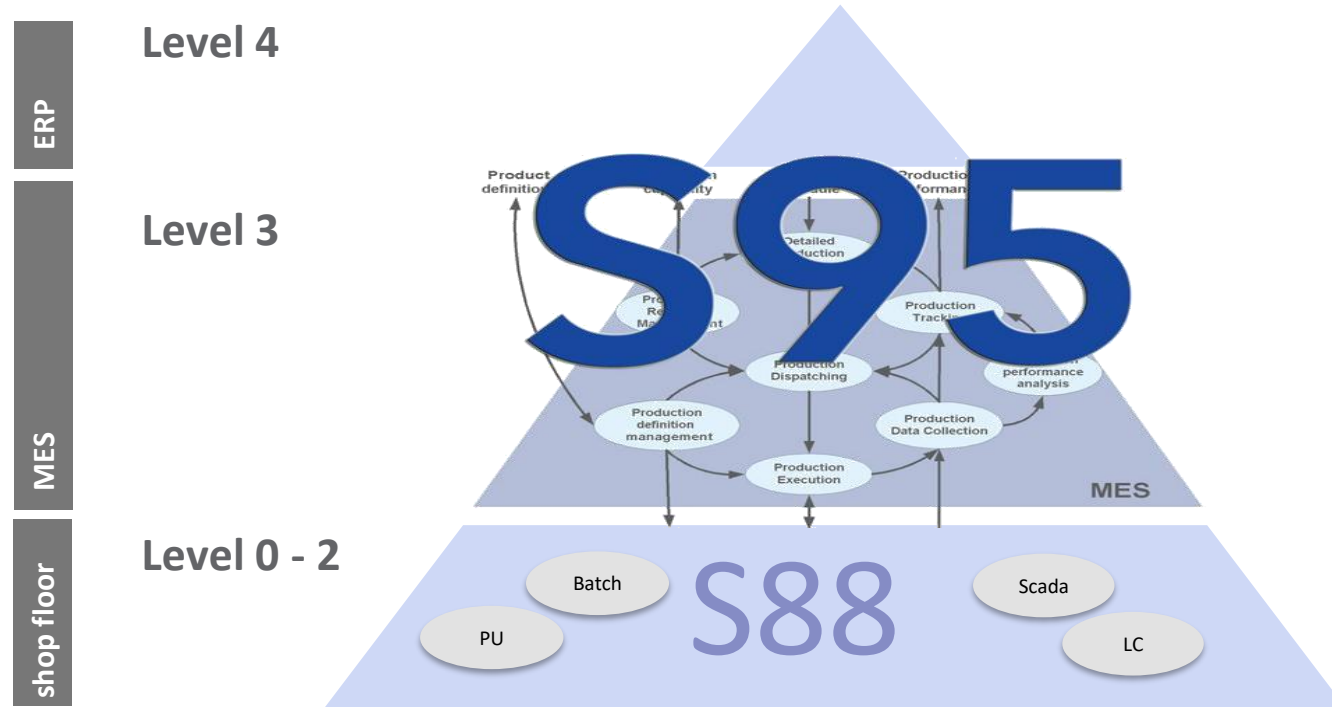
ERP

Level 4

MES

Level 3

shop floor

Level 0 - 2

Product definition

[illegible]n capability

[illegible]dule

Productio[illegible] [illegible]forman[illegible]

S95

Detailed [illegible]duction

Pro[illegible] Re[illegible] Ma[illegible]nt

Production Tracki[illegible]

Production Dispatching

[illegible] performance analysis

Production definition management

Production Data Collection

Production Execution

MES

Batch

S88

Scada

PU

LC